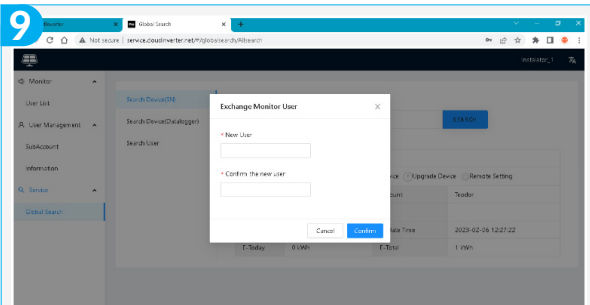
9

Monitor
Global Search
+

Not secure | service.cloudinverter.net/#/globalsearch/Allsearch

Vertilator_1

Monitor
User List
User Management
SubAccount
Information
Service
Global Search

Search Device(SN)
Search Device(Datalogger)
Search User

Exchange Monitor User
×

* New User

* Confirm the new user

Cancel
Confirm

SEARCH

vice
Upgrade Device
Remote Setting
count
Tesdor
Data Time
2025-02-06 12:27:22
E-Today
0 kWh
E-Total
1 kWh